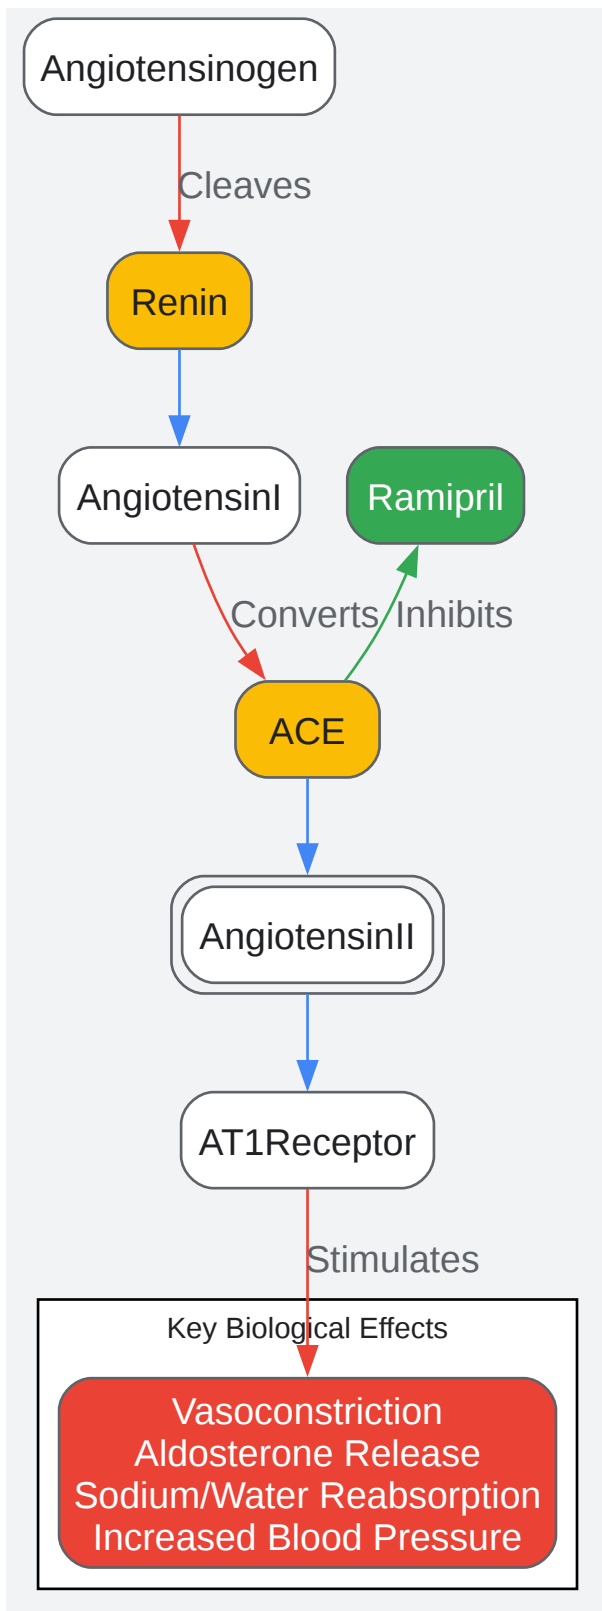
Angiotensinogen

Cleaves

Renin

AngiotensinI

Ramipril

Converts

Inhibits

ACE

AngiotensinII

AT1Receptor

Stimulates

Key Biological Effects

Vasoconstriction
Aldosterone Release
Sodium/Water Reabsorption
Increased Blood Pressure